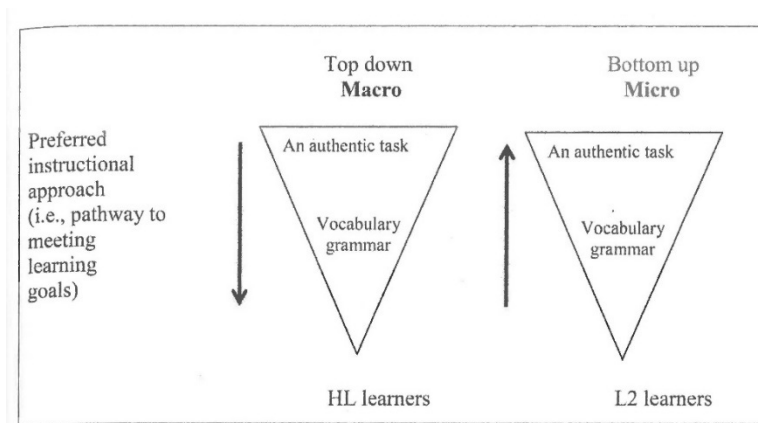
Top down
**Macro**

Bottom up
**Micro**

Preferred instructional approach (i.e., pathway to meeting learning goals)

An authentic task

Vocabulary grammar

An authentic task

Vocabulary grammar

HL learners

L2 learners